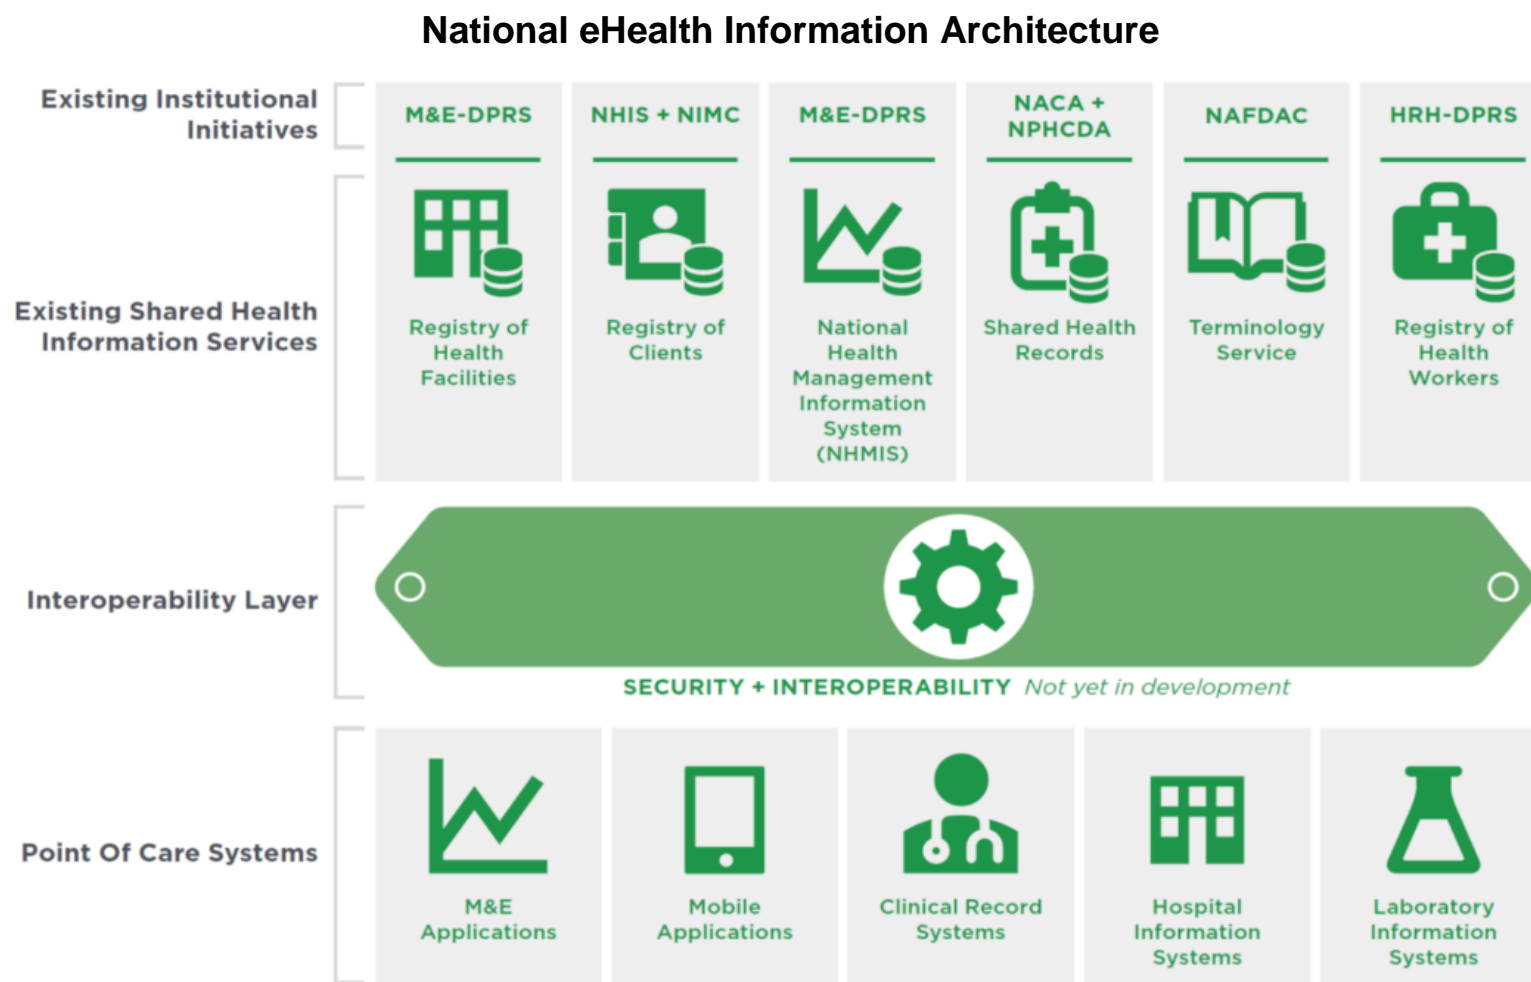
National eHealth Information Architecture

Existing Institutional Initiatives

M&E-DPRS

NHIS + NIMC

M&E-DPRS

NACA + NPHCDA

NAFDAC

HRH-DPRS

Existing Shared Health Information Services

Registry of Health Facilities

Registry of Clients

National Health Management Information System (NHMIS)

Shared Health Records

Terminology Service

Registry of Health Workers

Interoperability Layer

SECURITY + INTEROPERABILITY Not yet in development

Point Of Care Systems

M&E Applications

Mobile Applications

Clinical Record Systems

Hospital Information Systems

Laboratory Information Systems